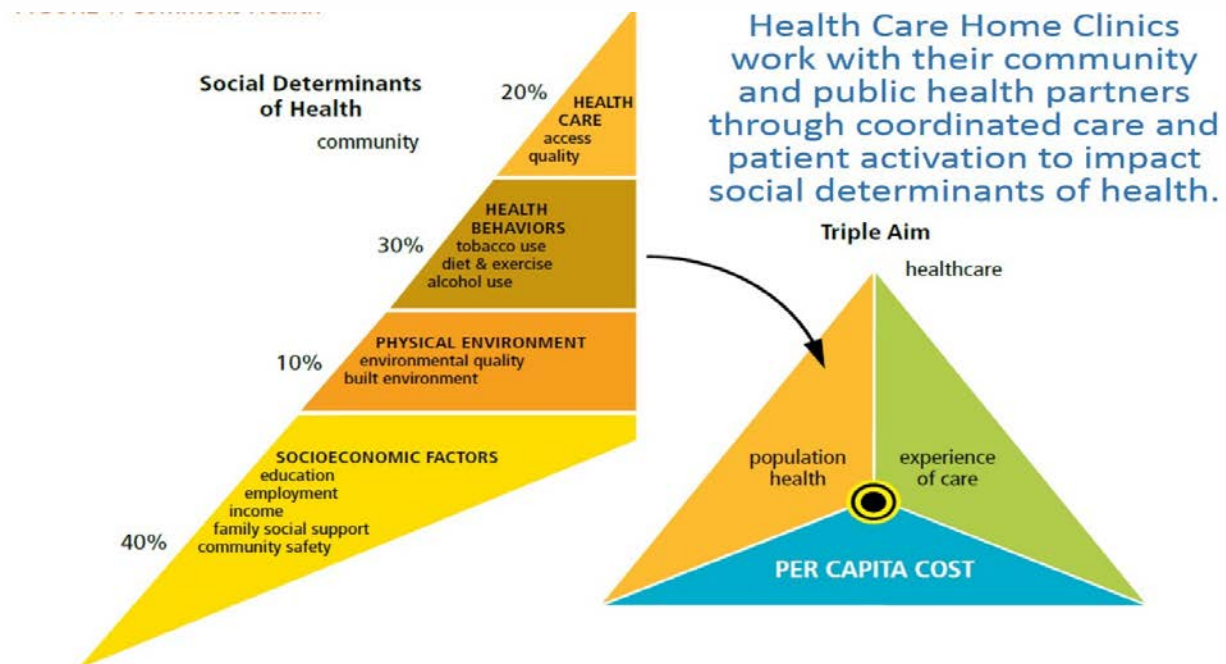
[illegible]

Social Determinants of Health

community

20% HEALTH CARE access quality

30% HEALTH BEHAVIORS tobacco use diet & exercise alcohol use

10% PHYSICAL ENVIRONMENT environmental quality built environment

40% SOCIOECONOMIC FACTORS education employment income family social support community safety

Health Care Home Clinics work with their community and public health partners through coordinated care and patient activation to impact social determinants of health.

Triple Aim

healthcare

population health

experience of care

PER CAPITA COST